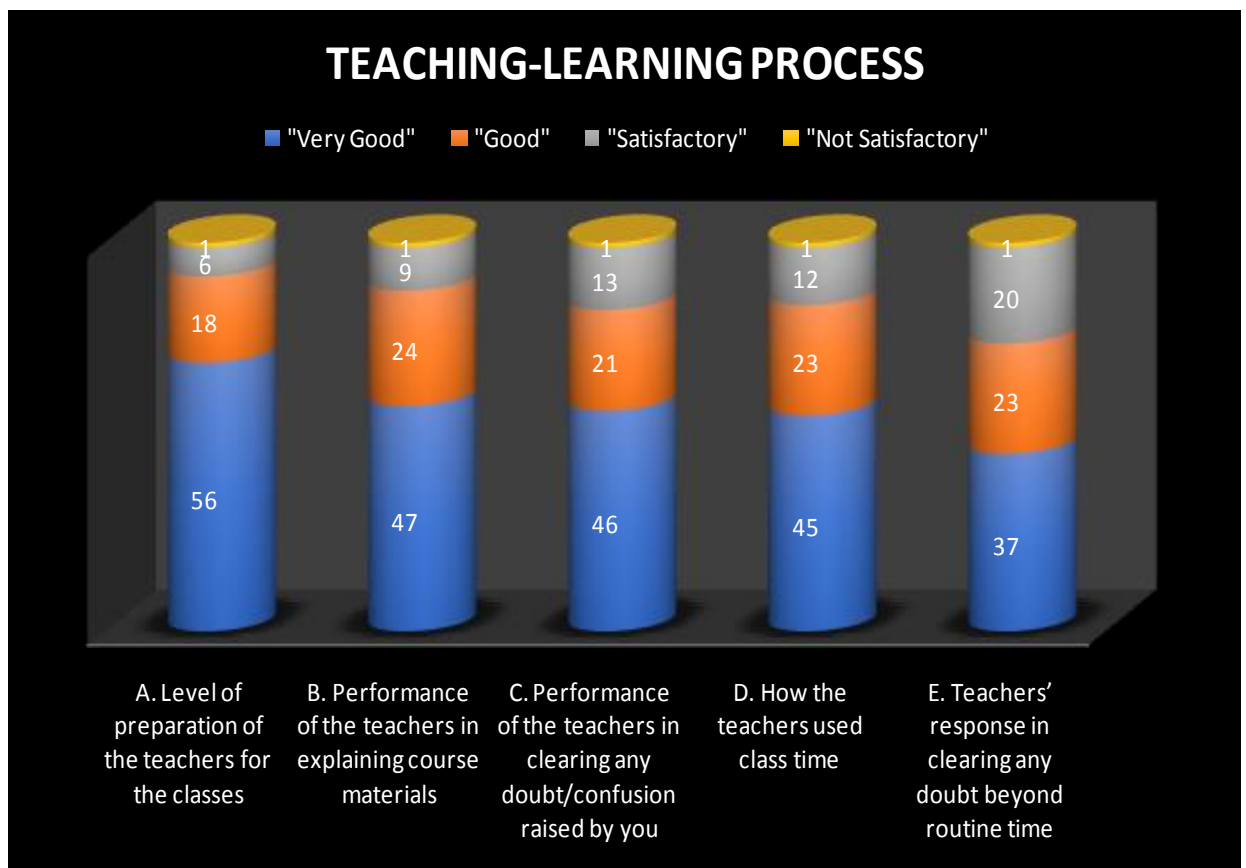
TEACHING-LEARNING PROCESS

"Very Good" "Good" "Satisfactory" "Not Satisfactory"

1
6
18
56

1
9
24
47

1
13
21
46

1
12
23
45

1
20
23
37

A. Level of preparation of the teachers for the classes

B. Performance of the teachers in explaining course materials

C. Performance of the teachers in clearing any doubt/confusion raised by you

D. How the teachers used class time

E. Teachers' response in clearing any doubt beyond routine time